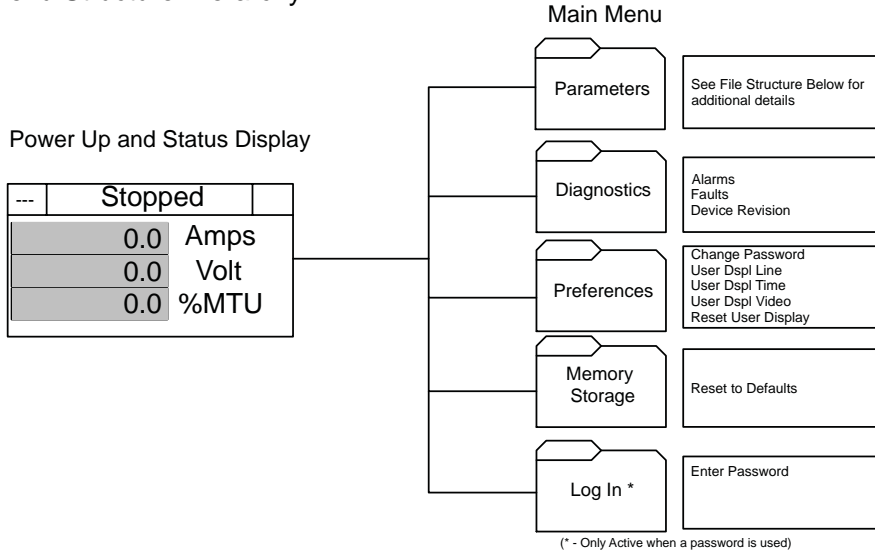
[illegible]

Main Menu

Power Up and Status Display

--- Stopped

0.0 Amps
0.0 Volt
0.0 %MTU

Parameters

See File Structure Below for additional details

Diagnostics

Alarms
Faults
Device Revision

Preferences

Change Password
User Dspl Line
User Dspl Time
User Dspl Video
Reset User Display

Memory Storage

Reset to Defaults

Log In *

Enter Password

(* - Only Active when a password is used)